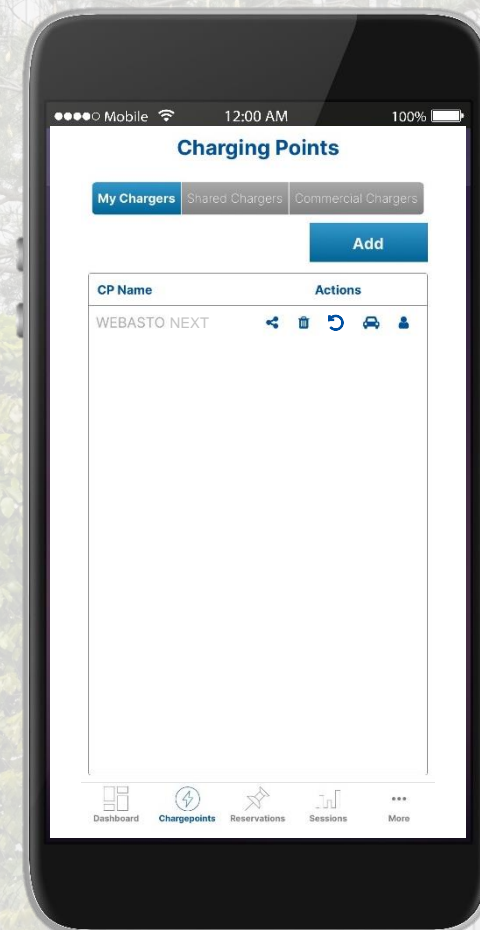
●●●●○ Mobile 12:00 AM 100%

Charging Points

My Chargers | Shared Chargers | Commercial Chargers

Add

| CP Name | Actions |
|---|---|
| WEBASTO NEXT | |

Dashboard Chargepoints Reservations Sessions More